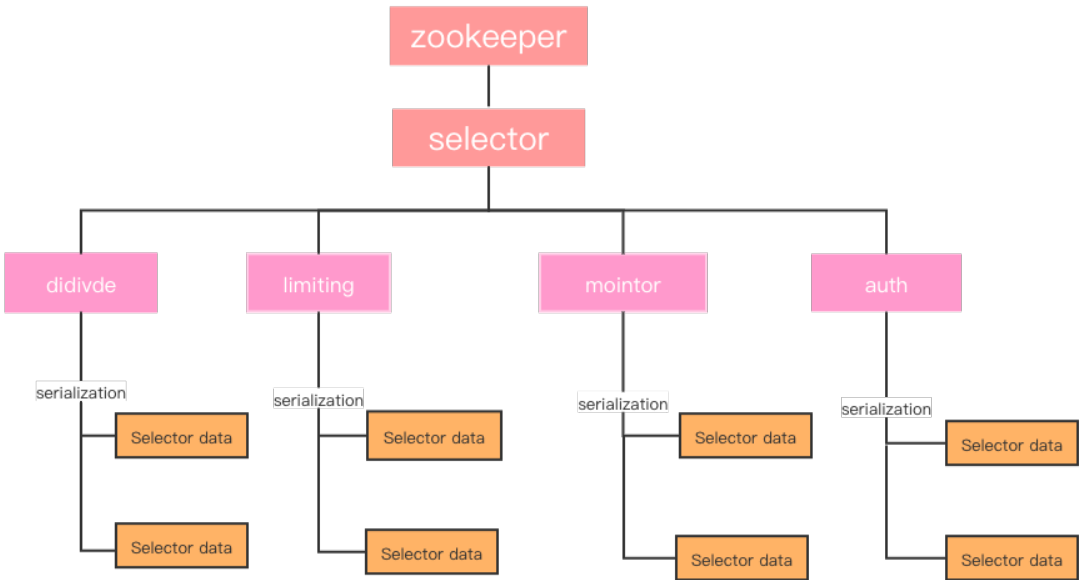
zookeeper

selector

didivde

limiting

mointor

auth

serialization

Selector data

Selector data

serialization

Selector data

Selector data

serialization

Selector data

Selector data

serialization

Selector data

Selector data